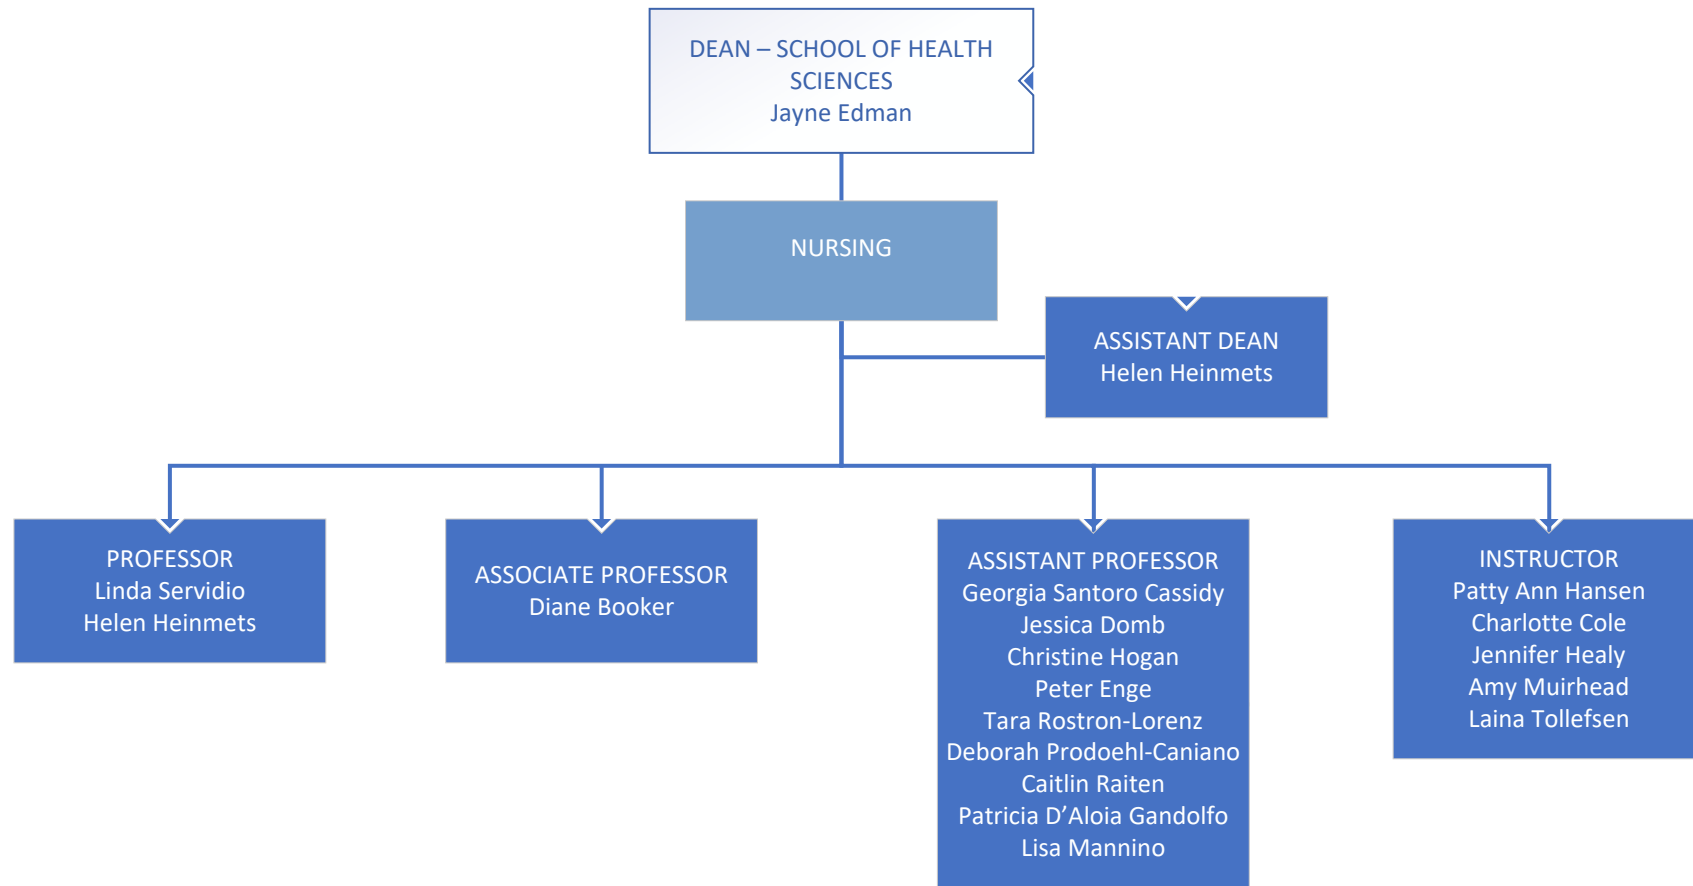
DEAN – SCHOOL OF HEALTH SCIENCES
Jayne Edman

NURSING

ASSISTANT DEAN
Helen Heinmets

PROFESSOR
Linda Servidio
Helen Heinmets

ASSOCIATE PROFESSOR
Diane Booker

ASSISTANT PROFESSOR
Georgia Santoro Cassidy
Jessica Domb
Christine Hogan
Peter Enge
Tara Rostron-Lorenz
Deborah Prodoehl-Caniano
Caitlin Raiten
Patricia D’Aloia Gandolfo
Lisa Mannino

INSTRUCTOR
Patty Ann Hansen
Charlotte Cole
Jennifer Healy
Amy Muirhead
Laina Tollefsen